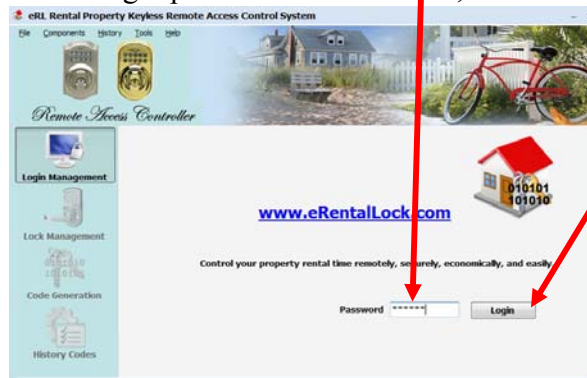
eRL Rental Property Keyless Remote Access Control System

File Components History Tools Help

Remote Access Controller

Login Management

Lock Management

Code Generation

History Codes

010101
101010

www.eRentalLock.com

Control your property rental time remotely, securely, economically, and easily.

Password ******

Login